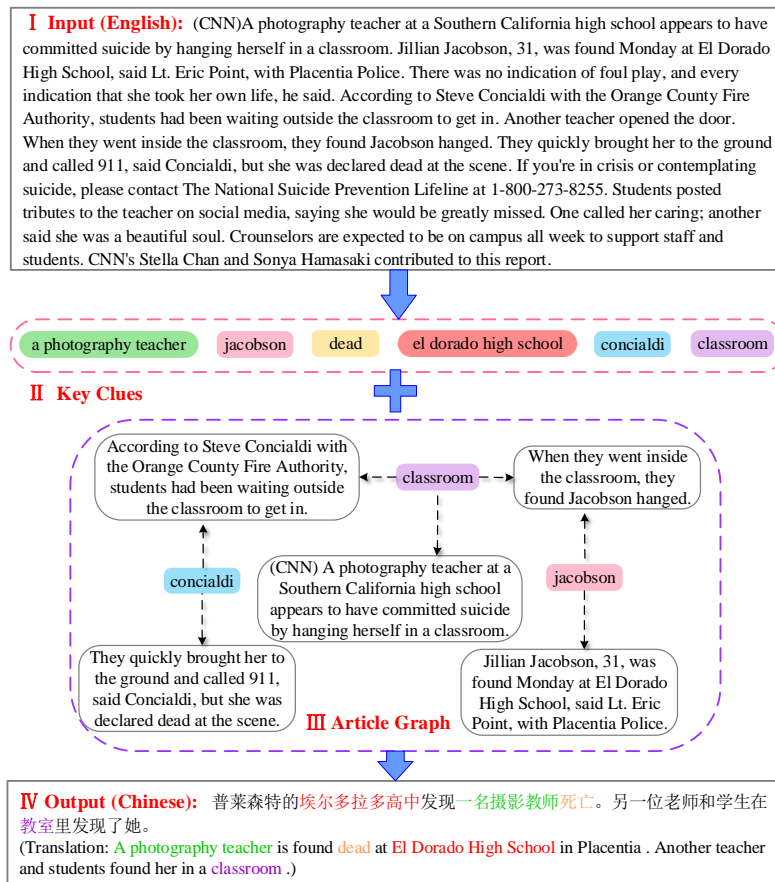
Ⅰ Input (English): (CNN)A photography teacher at a Southern California high school appears to have committed suicide by hanging herself in a classroom. Jillian Jacobson, 31, was found Monday at El Dorado High School, said Lt. Eric Point, with Placentia Police. There was no indication of foul play, and every indication that she took her own life, he said. According to Steve Concialdi with the Orange County Fire Authority, students had been waiting outside the classroom to get in. Another teacher opened the door. When they went inside the classroom, they found Jacobson hanged. They quickly brought her to the ground and called 911, said Concialdi, but she was declared dead at the scene. If you're in crisis or contemplating suicide, please contact The National Suicide Prevention Lifeline at 1-800-273-8255. Students posted tributes to the teacher on social media, saying she would be greatly missed. One called her caring; another said she was a beautiful soul. Crounselors are expected to be on campus all week to support staff and students. CNN's Stella Chan and Sonya Hamasaki contributed to this report.

a photography teacher
jacobson
dead
el dorado high school
concialdi
classroom

Ⅱ Key Clues

According to Steve Concialdi with the Orange County Fire Authority, students had been waiting outside the classroom to get in.

classroom

When they went inside the classroom, they found Jacobson hanged.

concialdi

(CNN) A photography teacher at a Southern California high school appears to have committed suicide by hanging herself in a classroom.

jacobson

They quickly brought her to the ground and called 911, said Concialdi, but she was declared dead at the scene.

Jillian Jacobson, 31, was found Monday at El Dorado High School, said Lt. Eric Point, with Placentia Police.

Ⅲ Article Graph

Ⅳ Output (Chinese): 普莱森特的埃尔多拉多高中发现一名摄影教师死亡。另一位老师和学生在教室里发现了她。
(Translation: A photography teacher is found dead at El Dorado High School in Placentia . Another teacher and students found her in a classroom .)